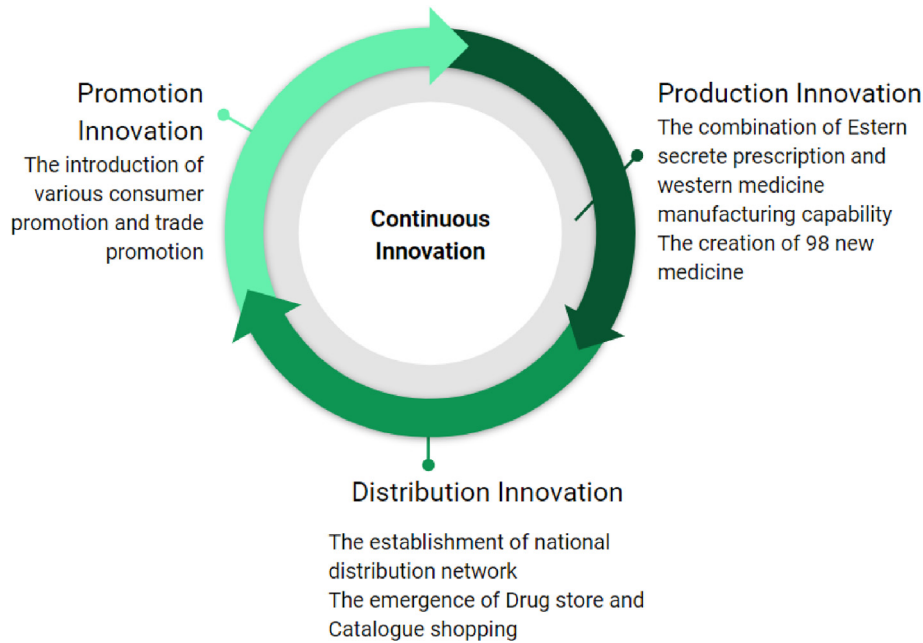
Promotion Innovation
The introduction of various consumer promotion and trade promotion

Continuous Innovation

Production Innovation
The combination of Estern secrete prescription and western medicine manufacturing capability
The creation of 98 new medicine

Distribution Innovation
The establishment of national distribution network
The emergence of Drug store and Catalogue shopping